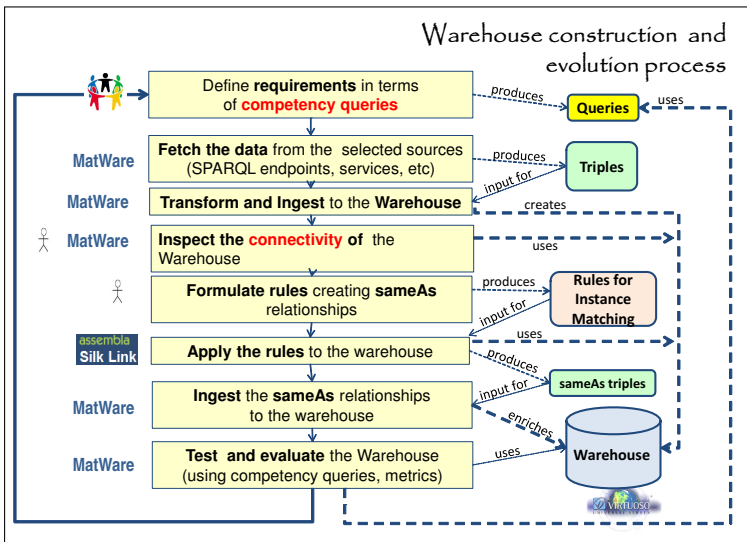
Warehouse construction and evolution process

Define **requirements** in terms of **competency queries**

produces

Queries

uses

MatWare

**Fetch the data** from the selected sources (SPARQL endpoints, services, etc)

produces

Triples

MatWare

input for

**Transform and Ingest** to the **Warehouse**

creates

MatWare

**Inspect the connectivity of** the Warehouse

uses

produces

**Formulate rules** creating **sameAs** relationships

Rules for Instance Matching

input for

assembla
Silk Link

uses

**Apply the rules** to the warehouse

produces

MatWare

**Ingest** the **sameAs** relationships to the warehouse

input for

sameAs triples

enriches

MatWare

**Test and evaluate** the Warehouse (using competency queries, metrics)

uses

Warehouse

VIRTUOSO